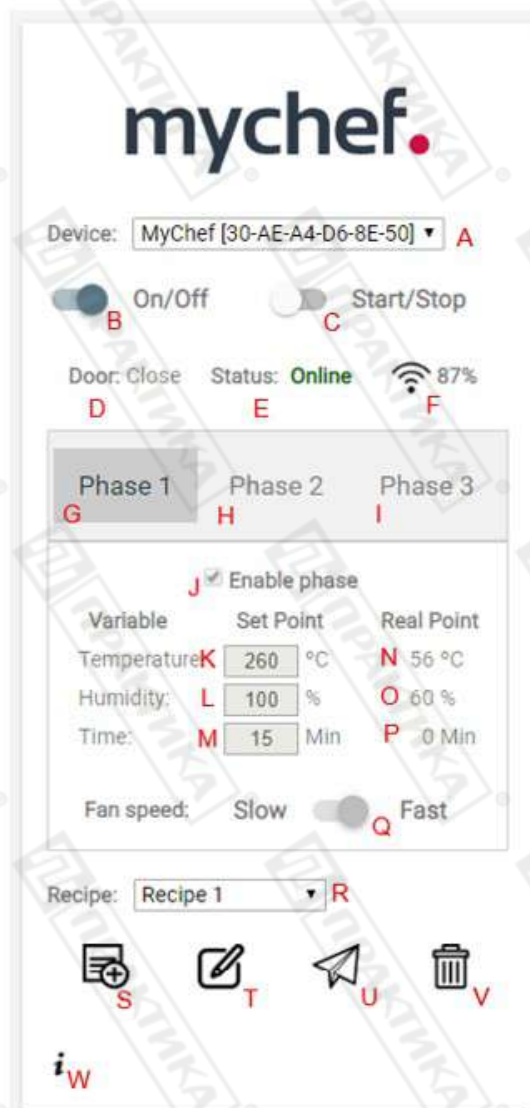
mychef.

Device: MyChef [30-AE-A4-D6-8E-50] ▾ A

On/Off B Start/Stop C

Door: Close D Status: Online E 87% F

Phase 1 G Phase 2 H Phase 3 I

J Enable phase

| Variable | Set Point | | Real Point |
|---|---|---|---|
| Temperature K | 260 | °C | N 56 °C |
| Humidity: L | 100 | % | O 60 % |
| Time: M | 15 | Min | P 0 Min |

Fan speed: Slow Q Fast

Recipe: Recipe 1 ▾ R

S T U V

i W

ПРАКТИКА